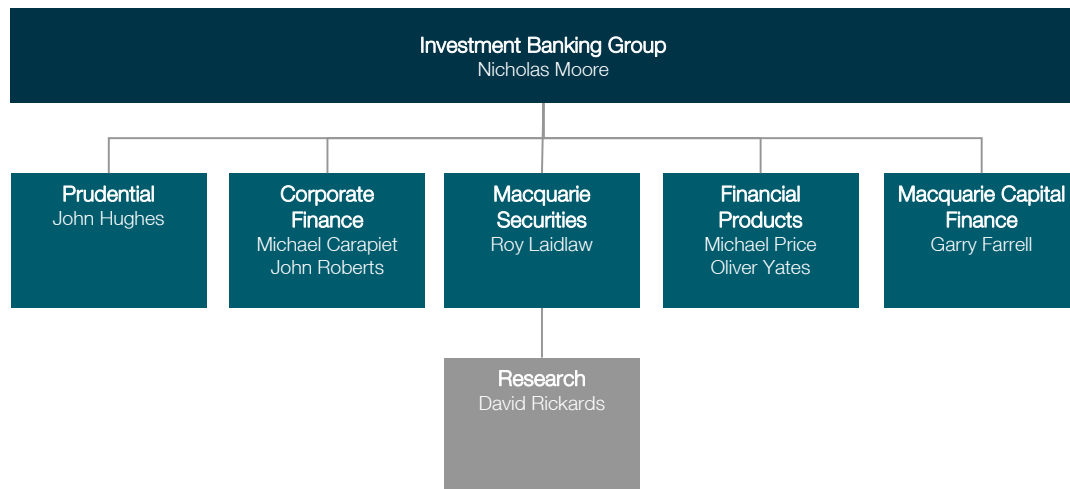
Investment Banking Group
Nicholas Moore

Prudential
John Hughes

Corporate Finance
Michael Carapiet
John Roberts

Macquarie Securities
Roy Laidlaw

Financial Products
Michael Price
Oliver Yates

Macquarie Capital Finance
Garry Farrell

Research
David Rickards